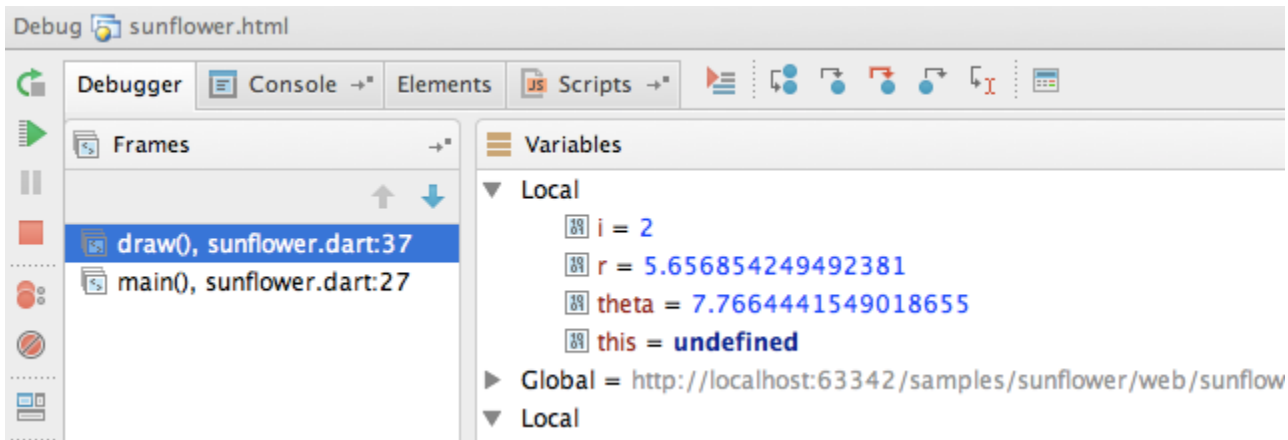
Debug sunflower.html

Debugger | Console | Elements | Scripts

Frames

draw(), sunflower.dart:37
main(), sunflower.dart:27

Variables

Local
i = 2
r = 5.656854249492381
theta = 7.7664441549018655
this = undefined
Global = http://localhost:63342/samples/sunflower/web/sunflow
Local